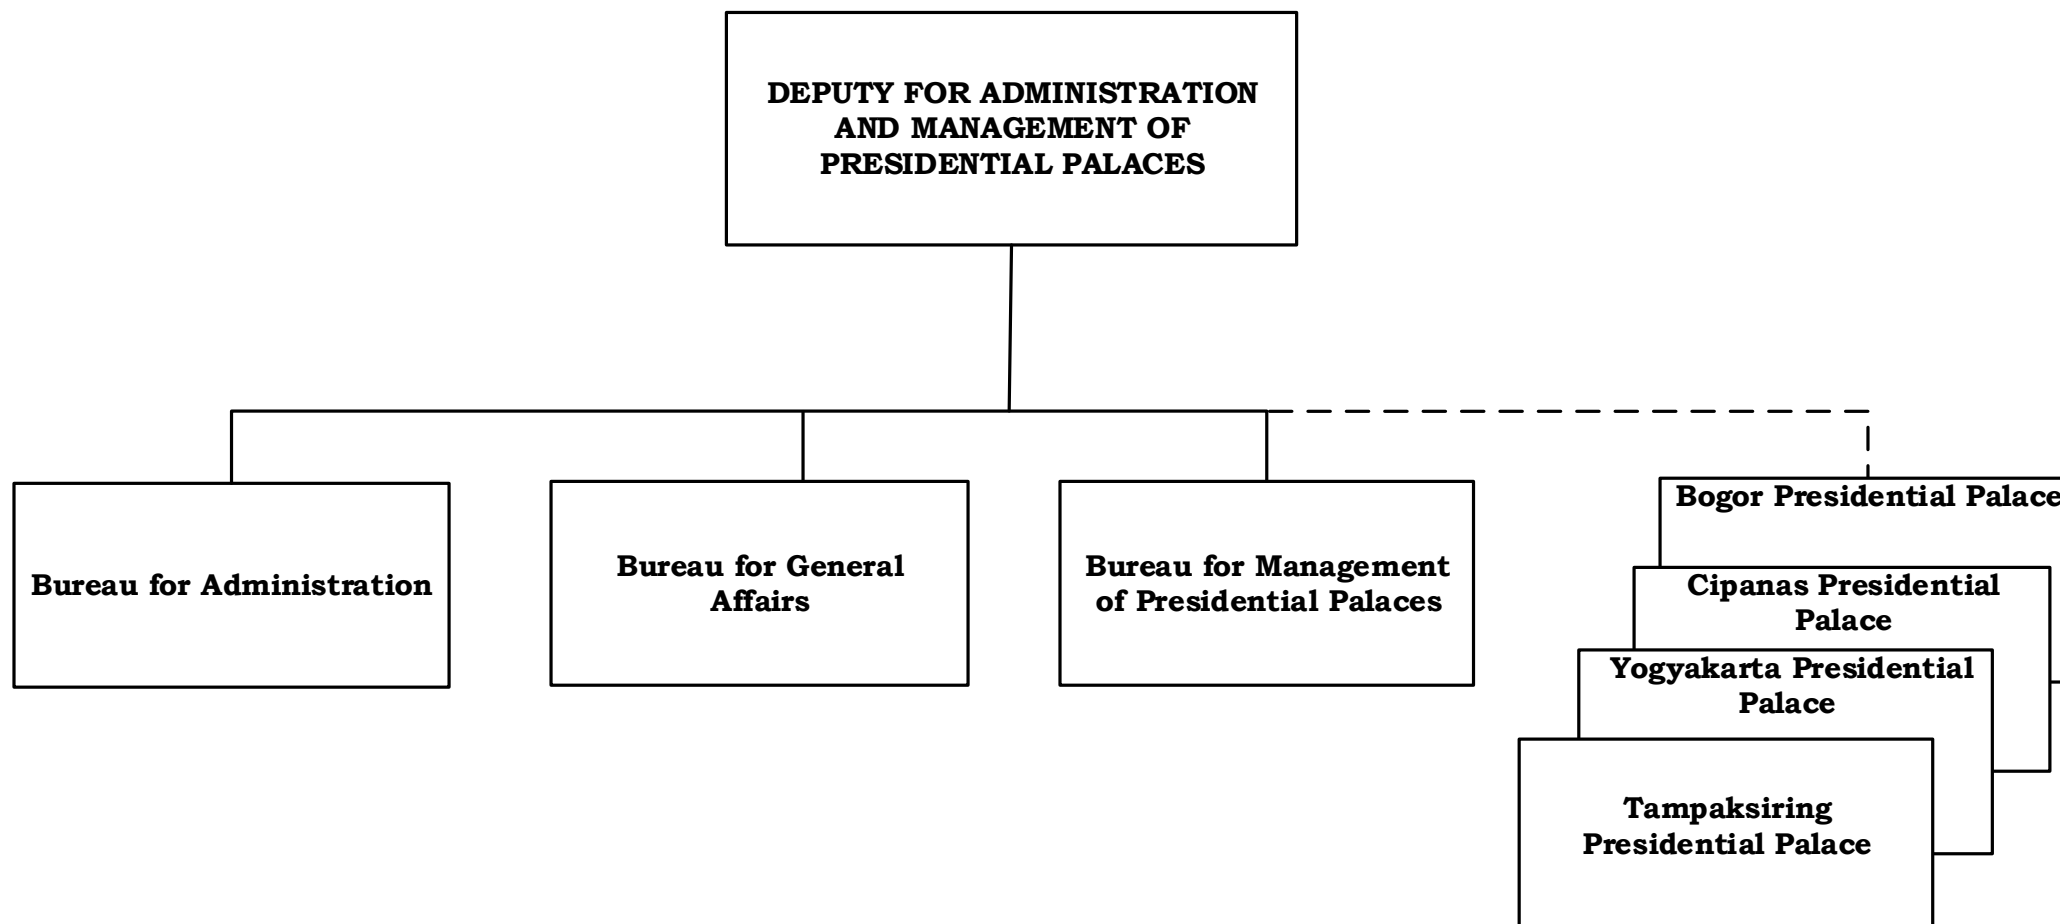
DEPUTY FOR ADMINISTRATION AND MANAGEMENT OF PRESIDENTIAL PALACES

Bureau for Administration

Bureau for General Affairs

Bureau for Management of Presidential Palaces

Bogor Presidential Palace

Cipanas Presidential Palace

Yogyakarta Presidential Palace

Tampaksiring Presidential Palace